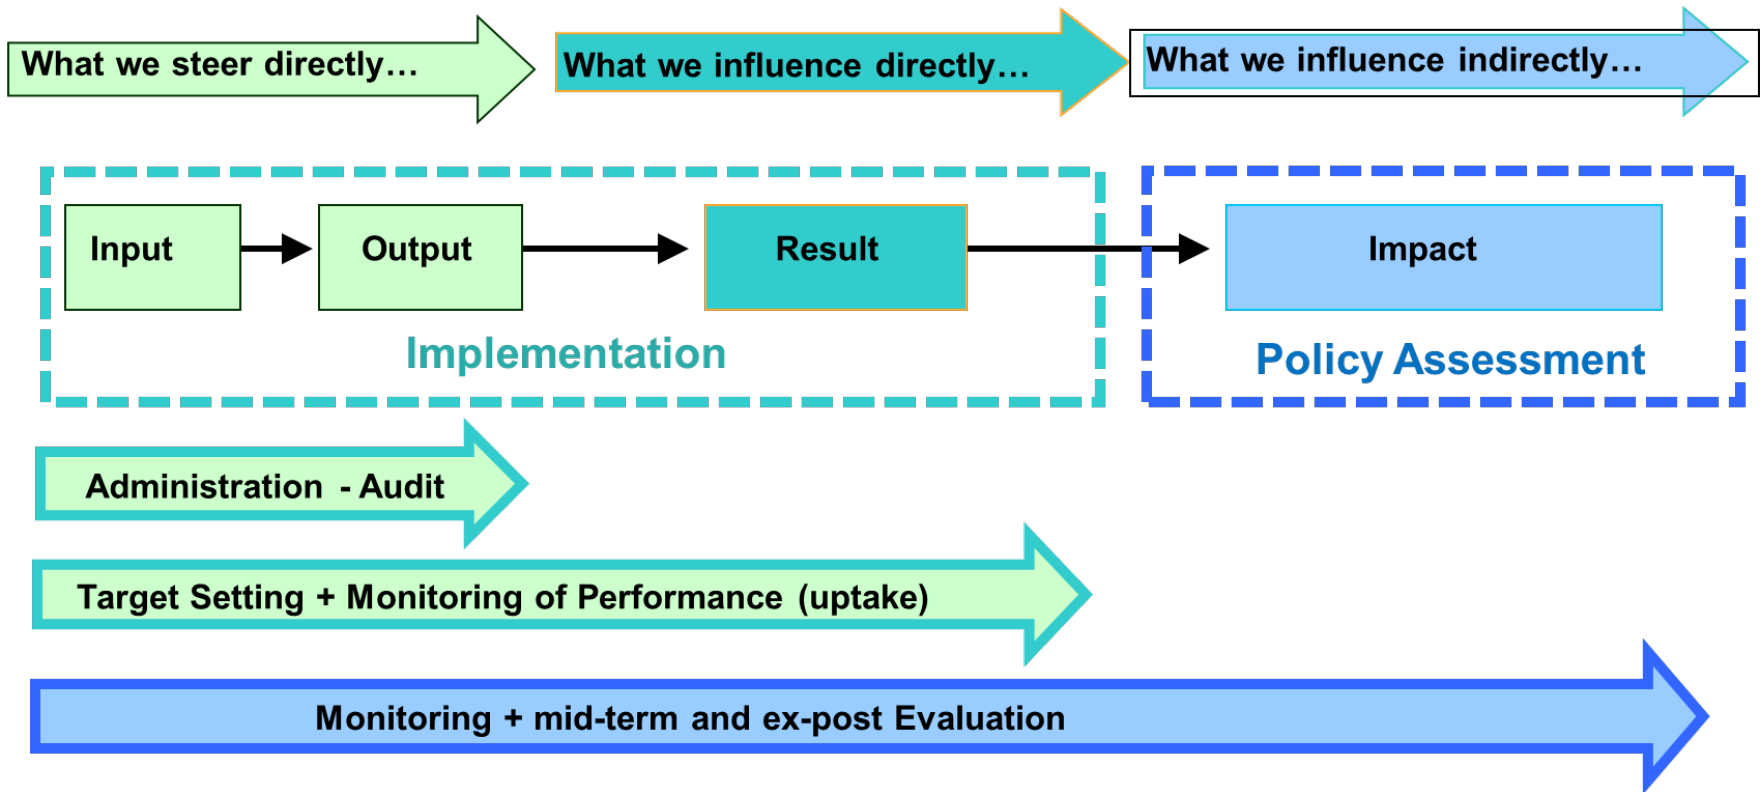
What we steer directly…

What we influence directly…

What we influence indirectly…

Input

Output

Result

Impact

Implementation

Policy Assessment

Administration - Audit

Target Setting + Monitoring of Performance (uptake)

Monitoring + mid-term and ex-post Evaluation